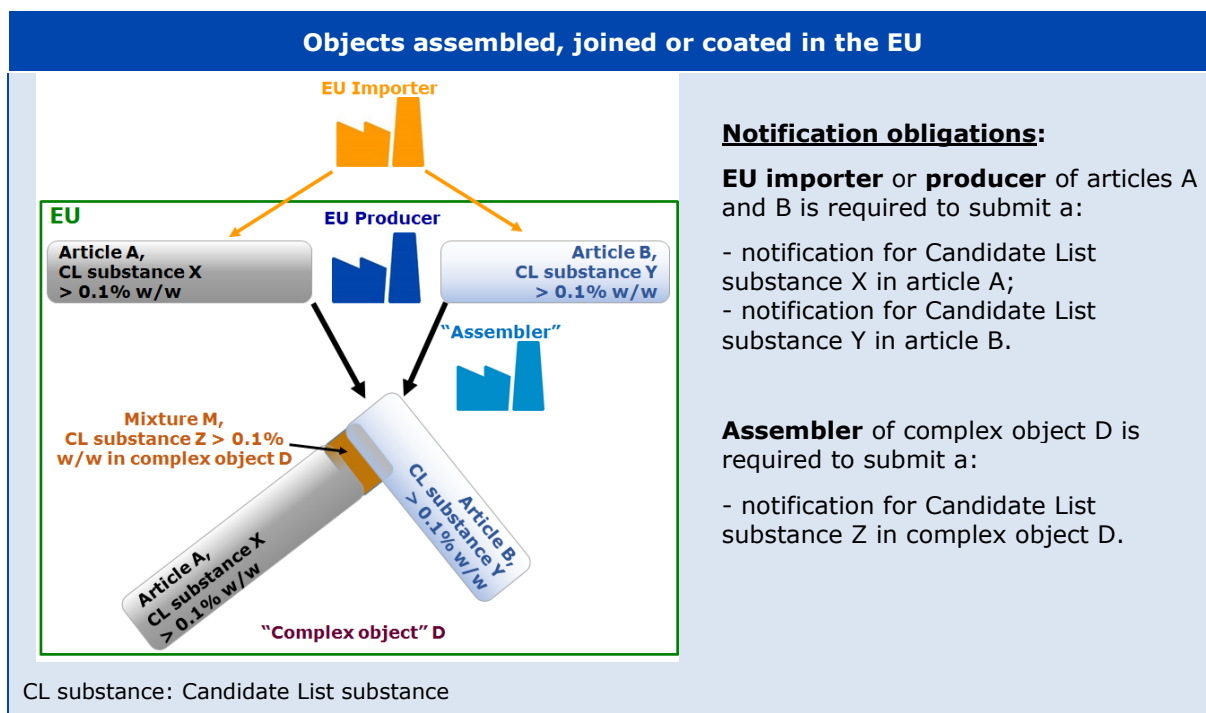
Objects assembled, joined or coated in the EU

EU Importer

EU

EU Producer

Article A, CL substance X > 0.1% w/w

Article B, CL substance Y > 0.1% w/w

"Assembler"

Mixture M, CL substance Z > 0.1% w/w in complex object D

Article A, CL substance X > 0.1% w/w

Article B, CL substance Y > 0.1% w/w

"Complex object" D

Notification obligations:

EU importer or producer of articles A and B is required to submit a:

- notification for Candidate List substance X in article A;
- notification for Candidate List substance Y in article B.

Assembler of complex object D is required to submit a:

- notification for Candidate List substance Z in complex object D.

CL substance: Candidate List substance